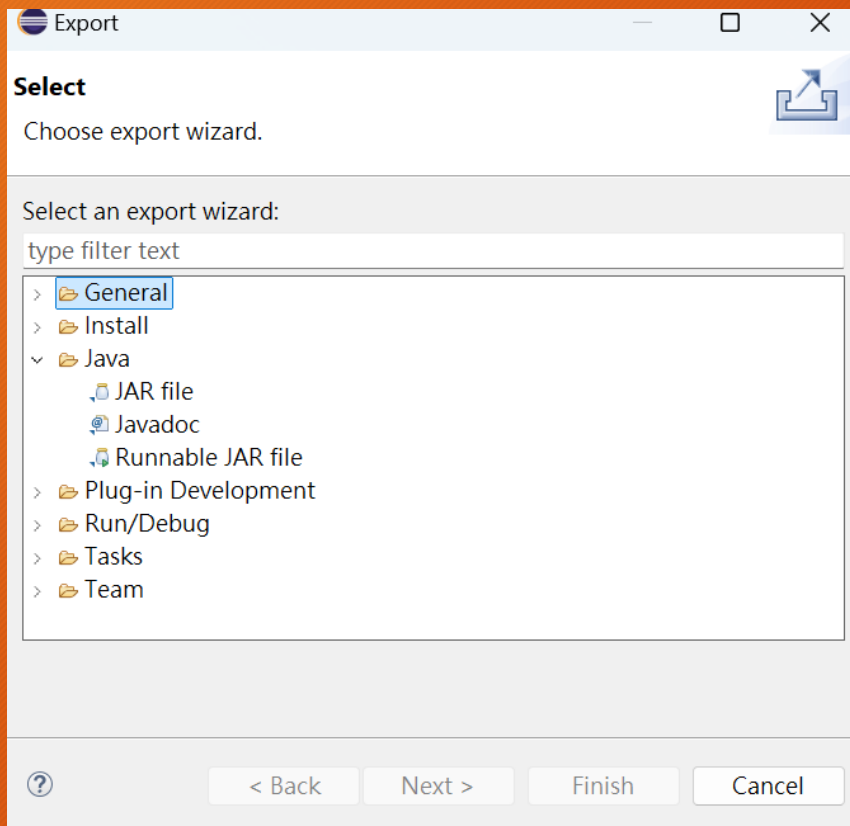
Export

Select

Choose export wizard.

Select an export wizard:

type filter text

General
Install
Java
JAR file
Javadoc
Runnable JAR file
Plug-in Development
Run/Debug
Tasks
Team

?

< Back
Next >
Finish
Cancel